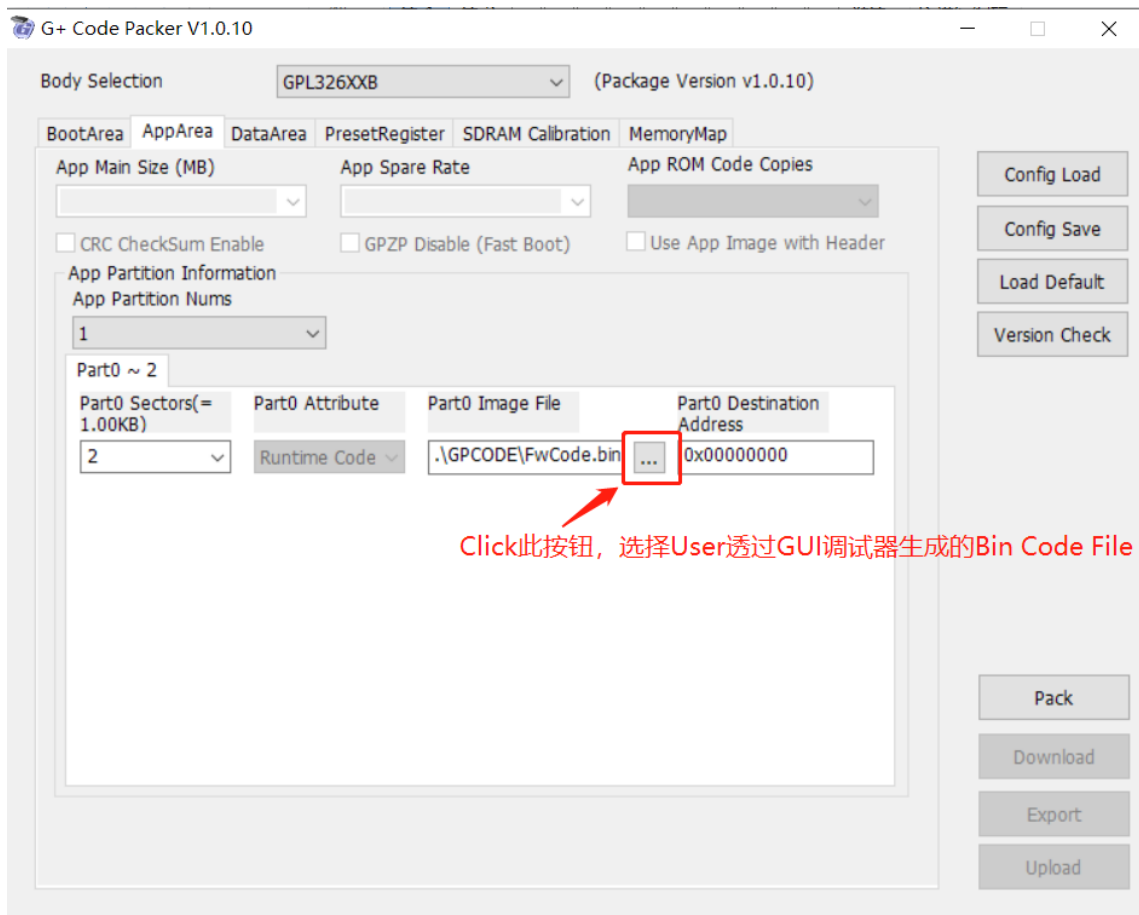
G+ Code Packer V1.0.10

Body Selection
GPL326XXB
(Package Version v1.0.10)

BootArea
AppArea
DataArea
PresetRegister
SDRAM Calibration
MemoryMap

App Main Size (MB)
App Spare Rate
App ROM Code Copies

CRC CheckSum Enable
GPZP Disable (Fast Boot)
Use App Image with Header

App Partition Information
App Partition Nums
1

Part0 ~ 2

Part0 Sectors(= 1.00KB)
Part0 Attribute
Part0 Image File
Part0 Destination Address

2
Runtime Code
.\GPCODE\FwCode.bin
...
0x00000000

Click此按钮，选择User透过GUI调试器生成的Bin Code File

Config Load
Config Save
Load Default
Version Check

Pack
Download
Export
Upload